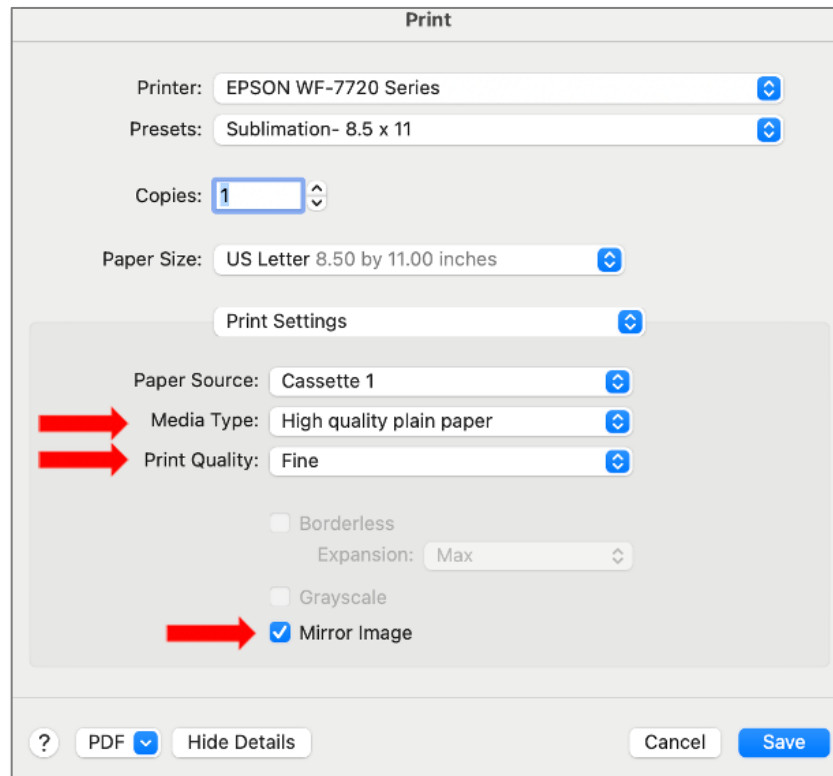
Print

Printer: EPSON WF-7720 Series

Presets: Sublimation- 8.5 x 11

Copies: 1

Paper Size: US Letter 8.50 by 11.00 inches

Print Settings

Paper Source: Cassette 1

Media Type: High quality plain paper

Print Quality: Fine

Borderless

Expansion: Max

Grayscale

Mirror Image

? PDF Hide Details Cancel Save